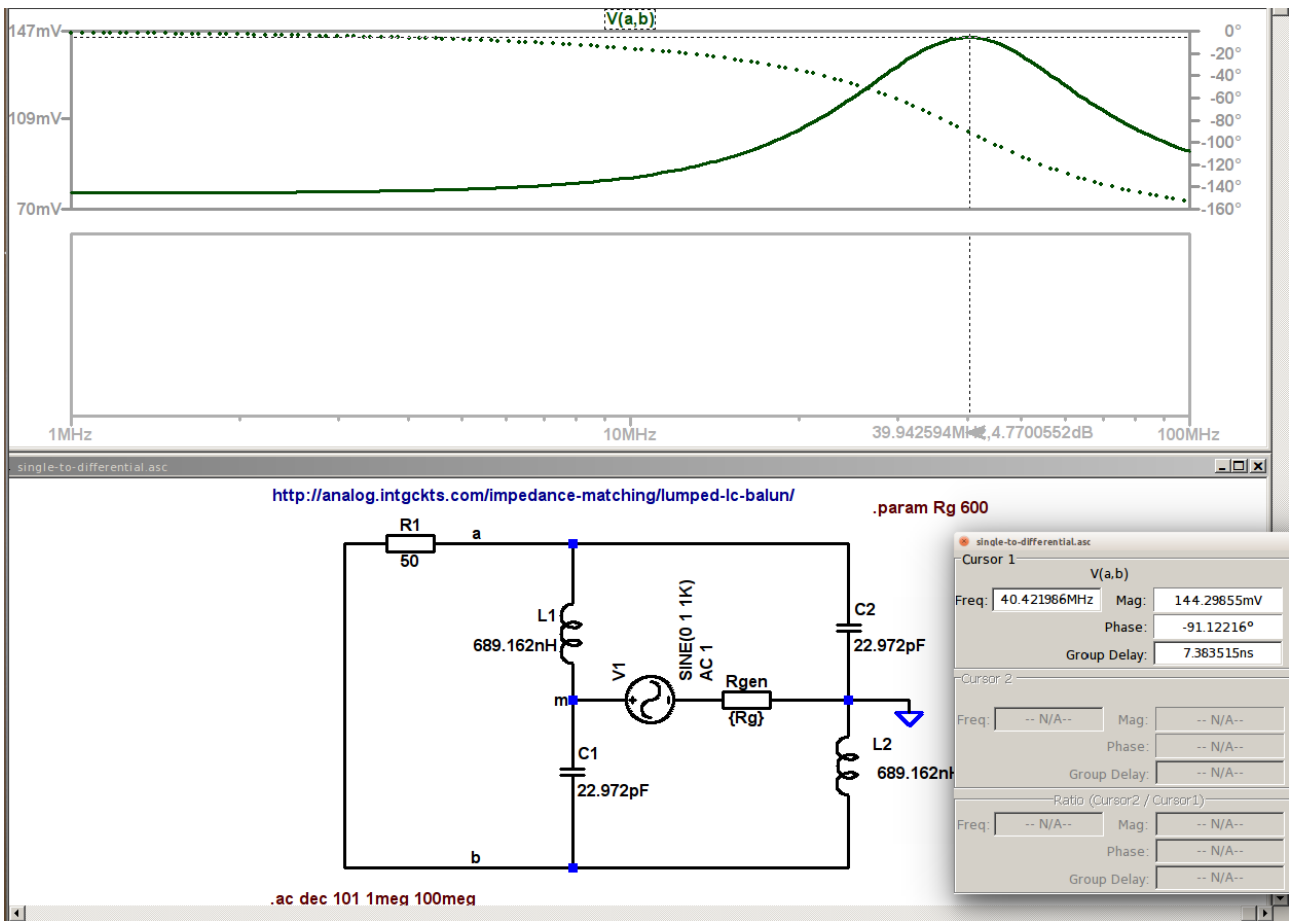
V(a,b)

147mV
109mV
70mV

0°
-20°
-40°
-60°
-80°
-100°
-120°
-140°
-160°

1MHz
10MHz
39.942594MHz,4.7700552dB
100MHz

single-to-differential.asc

http://analog.intgckts.com/impedance-matching/lumped-lc-balun/

.param Rg 600

R1
50
a
L1
689.162nH
V1
SINE(0 1 1K)
AC 1
m
Rgen
{Rg}
C2
22.972pF
C1
22.972pF
L2
689.162nH
b

.ac dec 101 1meg 100meg

single-to-differential.asc
Cursor 1
V(a,b)
Freq: 40.421986MHz
Mag: 144.29855mV
Phase: -91.12216°
Group Delay: 7.383515ns

Cursor 2
Freq: -- N/A--
Mag: -- N/A--
Phase: -- N/A--
Group Delay: -- N/A--

Ratio (Cursor2 / Cursor1)
Freq: -- N/A--
Mag: -- N/A--
Phase: -- N/A--
Group Delay: -- N/A--